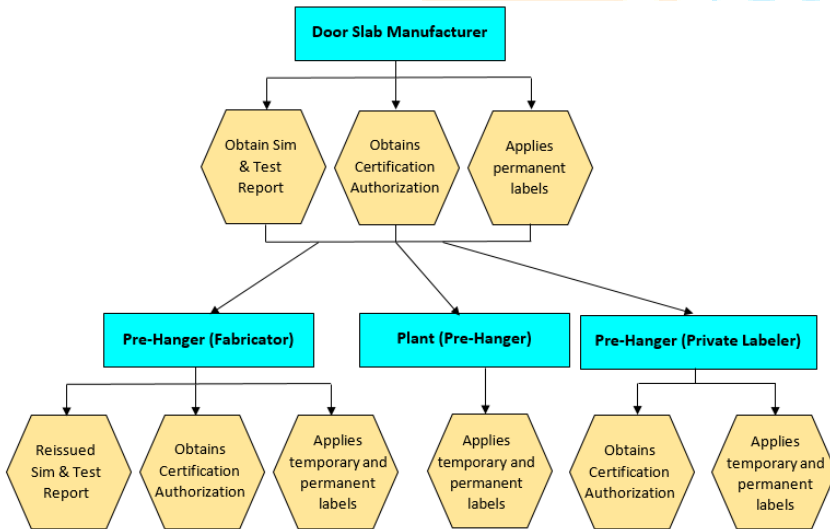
Door Slab Manufacturer

Obtain Sim & Test Report

Obtains Certification Authorization

Applies permanent labels

Pre-Hanger (Fabricator)

Plant (Pre-Hanger)

Pre-Hanger (Private Labeler)

Reissued Sim & Test Report

Obtains Certification Authorization

Applies temporary and permanent labels

Applies temporary and permanent labels

Obtains Certification Authorization

Applies temporary and permanent labels